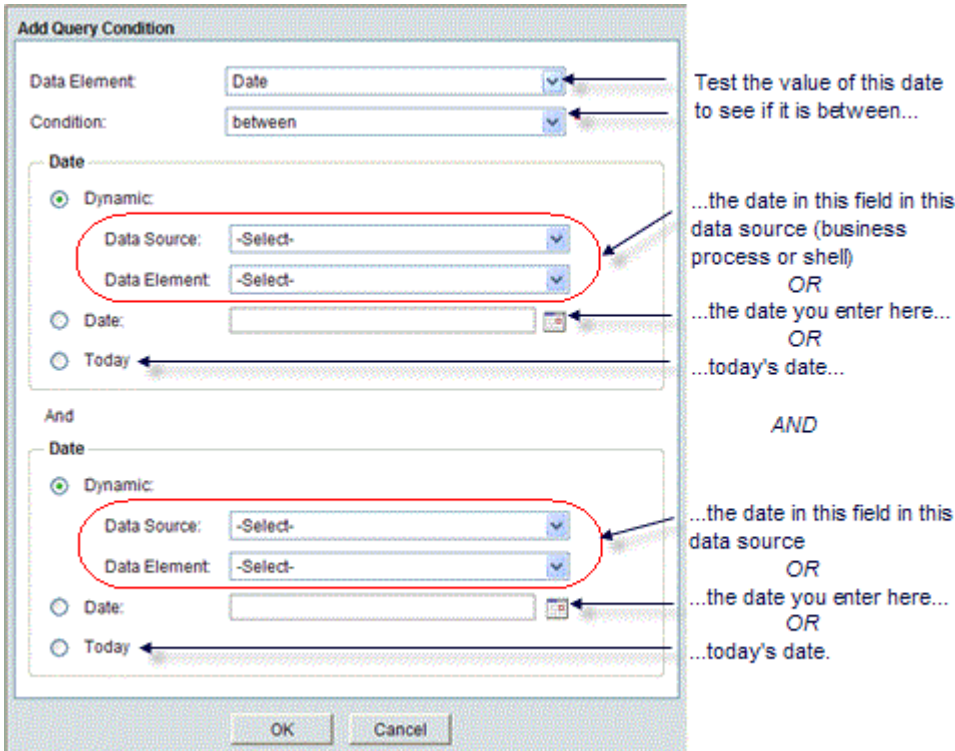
Add Query Condition

Data Element: Date

Condition: between

Date

Dynamic:

Data Source: -Select-

Data Element: -Select-

Date:

Today

And

Date

Dynamic:

Data Source: -Select-

Data Element: -Select-

Date:

Today

OK Cancel

Test the value of this date to see if it is between...

...the date in this field in this data source (business process or shell)

OR

...the date you enter here...

OR

...today's date...

AND

...the date in this field in this data source

OR

...the date you enter here...

OR

...today's date.